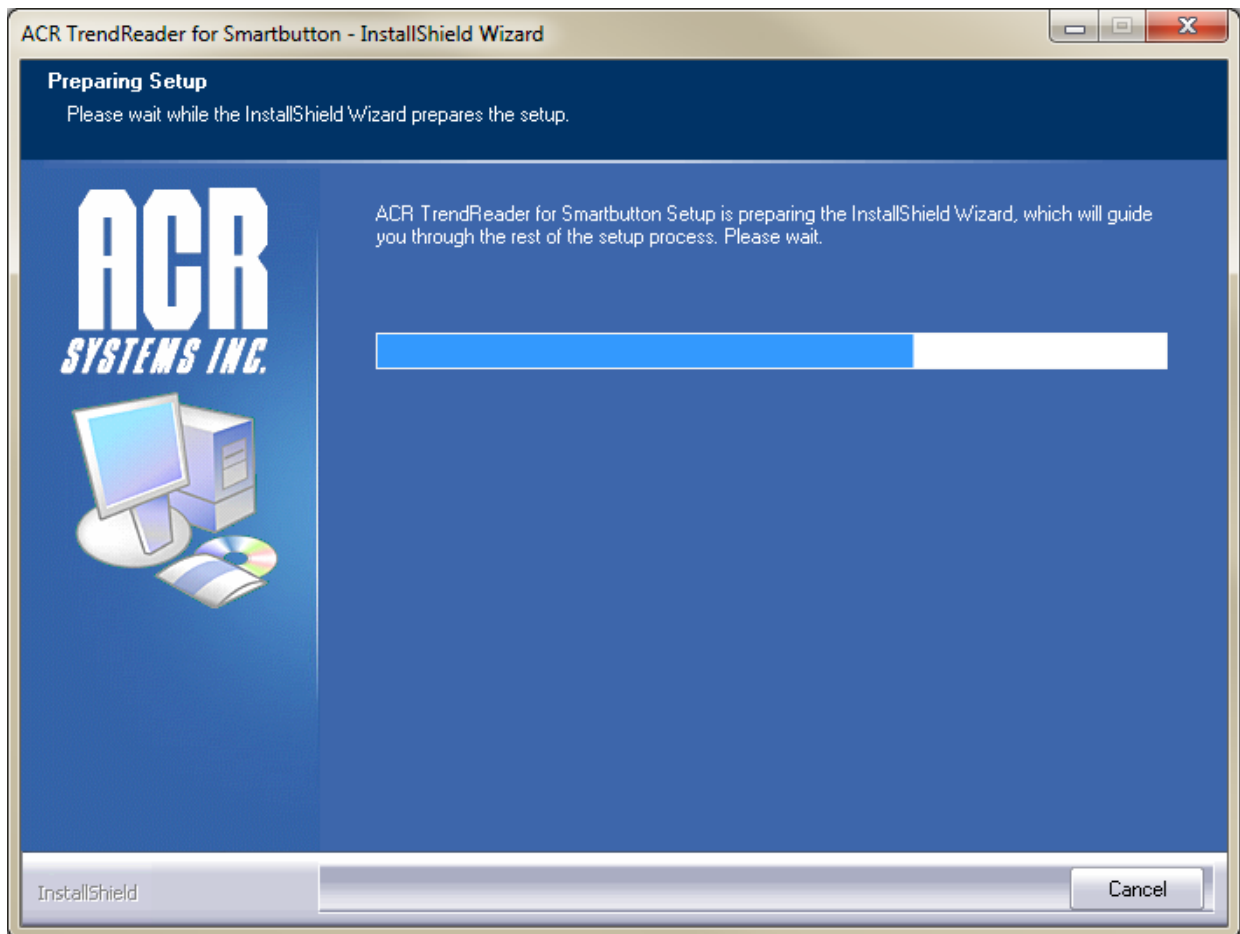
ACR TrendReader for Smartbutton - InstallShield Wizard

Preparing Setup

Please wait while the InstallShield Wizard prepares the setup.

ACR
SYSTEMS INC.

ACR TrendReader for Smartbutton Setup is preparing the InstallShield Wizard, which will guide you through the rest of the setup process. Please wait.

InstallShield

Cancel